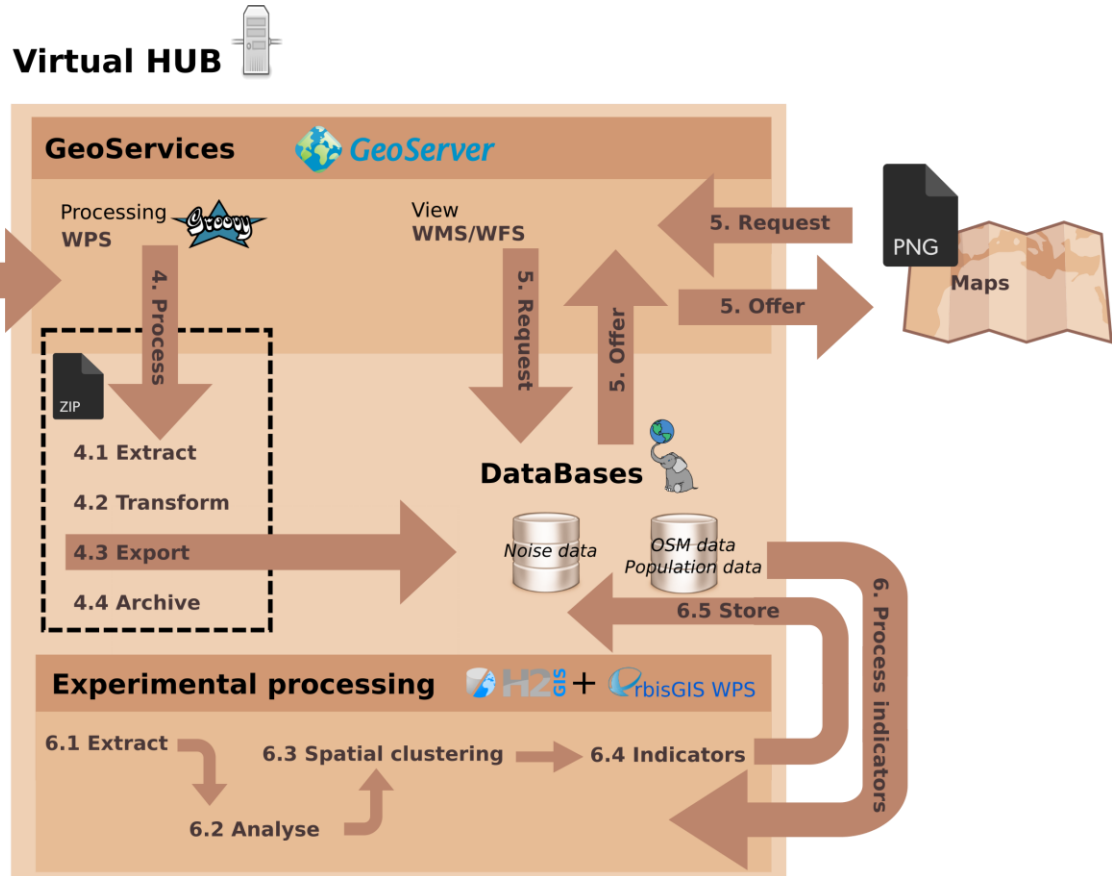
Virtual HUB

GeoServices GeoServer

Processing Groovy
WPS

View
WMS/WFS

5. Request

PNG

Maps

5. Offer

4. Process

5. Request

5. Offer

ZIP

4.1 Extract

4.2 Transform

4.3 Export

4.4 Archive

DataBases

Noise data

OSM data
Population data

6.5 Store

6. Process indicators

Experimental processing H2GIS + OrbisGIS WPS

6.1 Extract

6.3 Spatial clustering

6.4 Indicators

6.2 Analyse